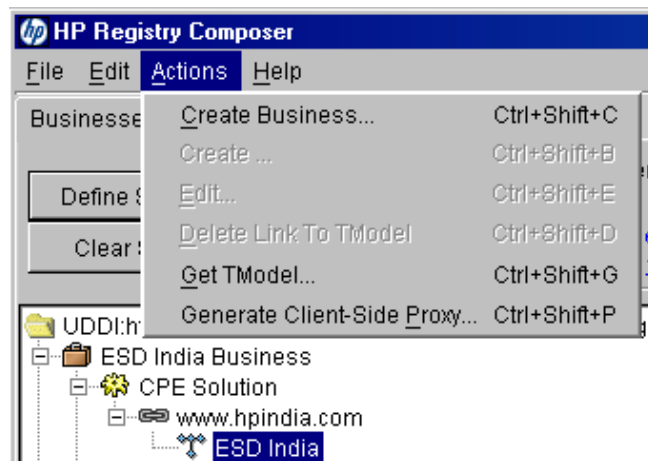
HP Registry Composer

File Edit Actions Help

Businesse

Define S

Clear S

Create Business... Ctrl+Shift+C
Create ... Ctrl+Shift+B
Edit... Ctrl+Shift+E
Delete Link To TModel Ctrl+Shift+D
Get TModel... Ctrl+Shift+G
Generate Client-Side Proxy... Ctrl+Shift+P

UDDI:h

ESD India Business
CPE Solution
www.hpindia.com
ESD India